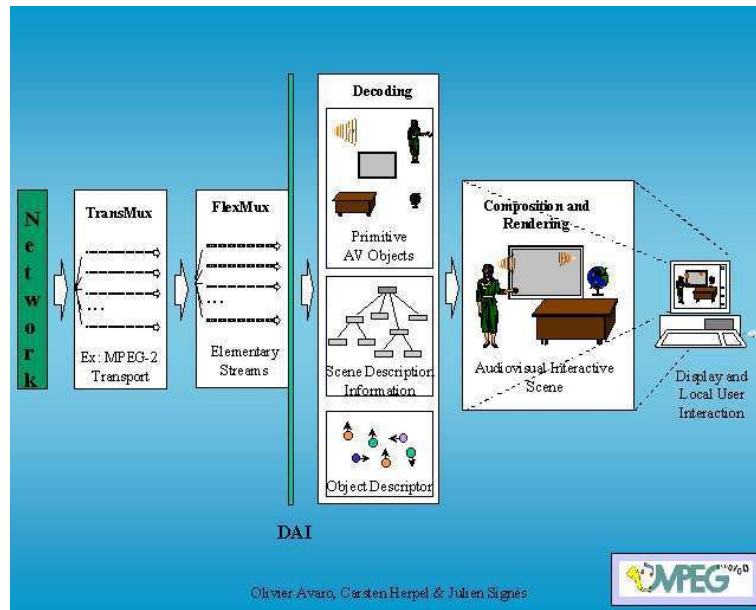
Network

TransMux

...

Ex: MPEG-2 Transport

FlexMux

...

Elementary Streams

DAI

Decoding

Primitive AV Objects

Scene Description Information

Object Descriptor

Composition and Rendering

Audiovisual Interactive Scene

Display and Local User Interaction

Olivier Avaro, Carsten Herpel & Julien Signes

MPEG